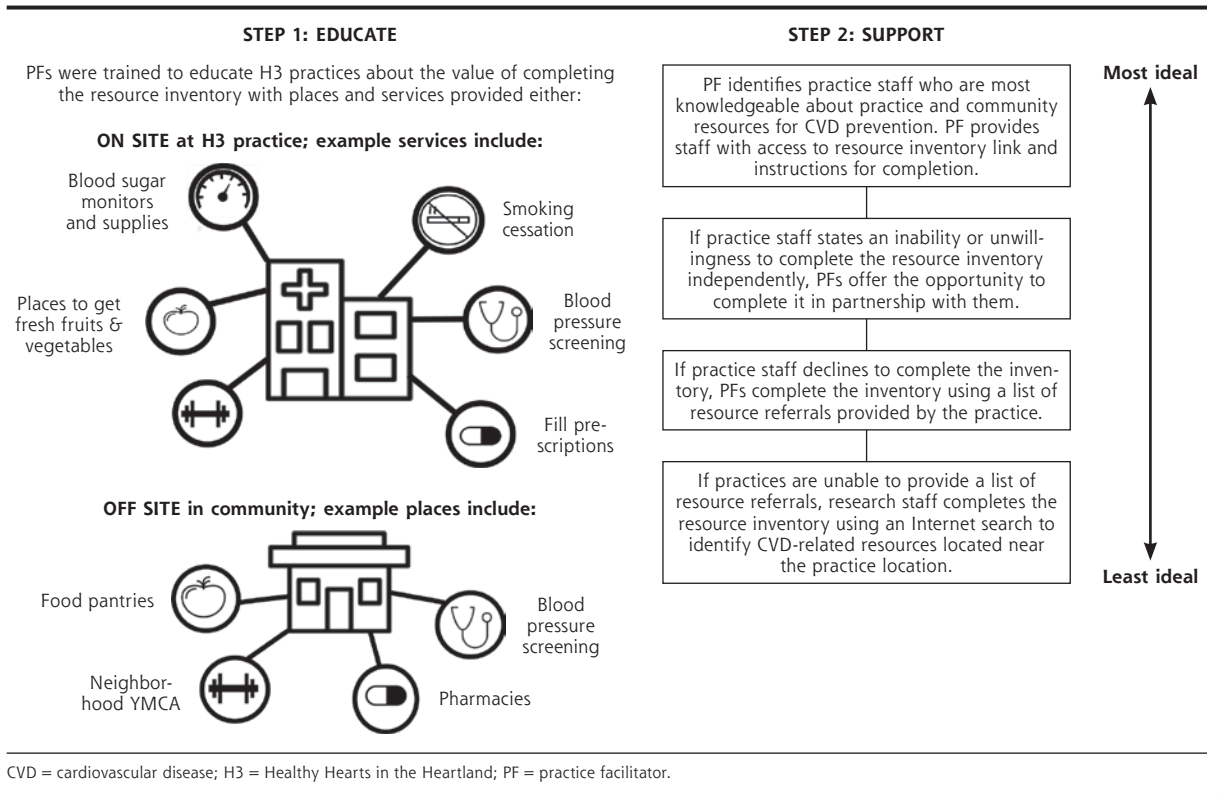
STEP 1: EDUCATE

PFs were trained to educate H3 practices about the value of completing the resource inventory with places and services provided either:

ON SITE at H3 practice; example services include:

Blood sugar monitors and supplies

Smoking cessation

Places to get fresh fruits & vegetables

Blood pressure screening

Fill prescriptions

OFF SITE in community; example places include:

Food pantries

Blood pressure screening

Neighborhood YMCA

Pharmacies

STEP 2: SUPPORT

PF identifies practice staff who are most knowledgeable about practice and community resources for CVD prevention. PF provides staff with access to resource inventory link and instructions for completion.

If practice staff states an inability or unwillingness to complete the resource inventory independently, PFs offer the opportunity to complete it in partnership with them.

If practice staff declines to complete the inventory, PFs complete the inventory using a list of resource referrals provided by the practice.

If practices are unable to provide a list of resource referrals, research staff completes the resource inventory using an Internet search to identify CVD-related resources located near the practice location.

Most ideal

Least ideal

CVD = cardiovascular disease; H3 = Healthy Hearts in the Heartland; PF = practice facilitator.